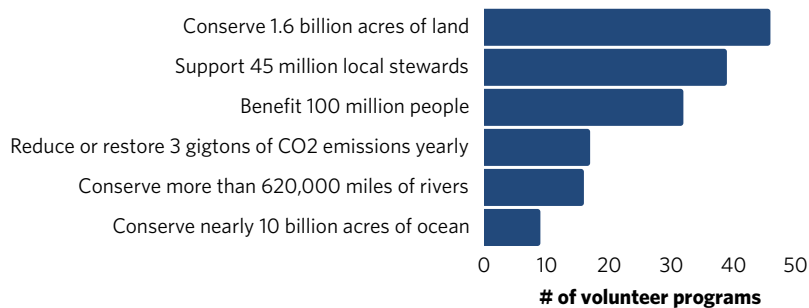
Conserve 1.6 billion acres of land
Support 45 million local stewards
Benefit 100 million people
Reduce or restore 3 gigtons of CO2 emissions yearly
Conserve more than 620,000 miles of rivers
Conserve nearly 10 billion acres of ocean

0 10 20 30 40 50

# of volunteer programs